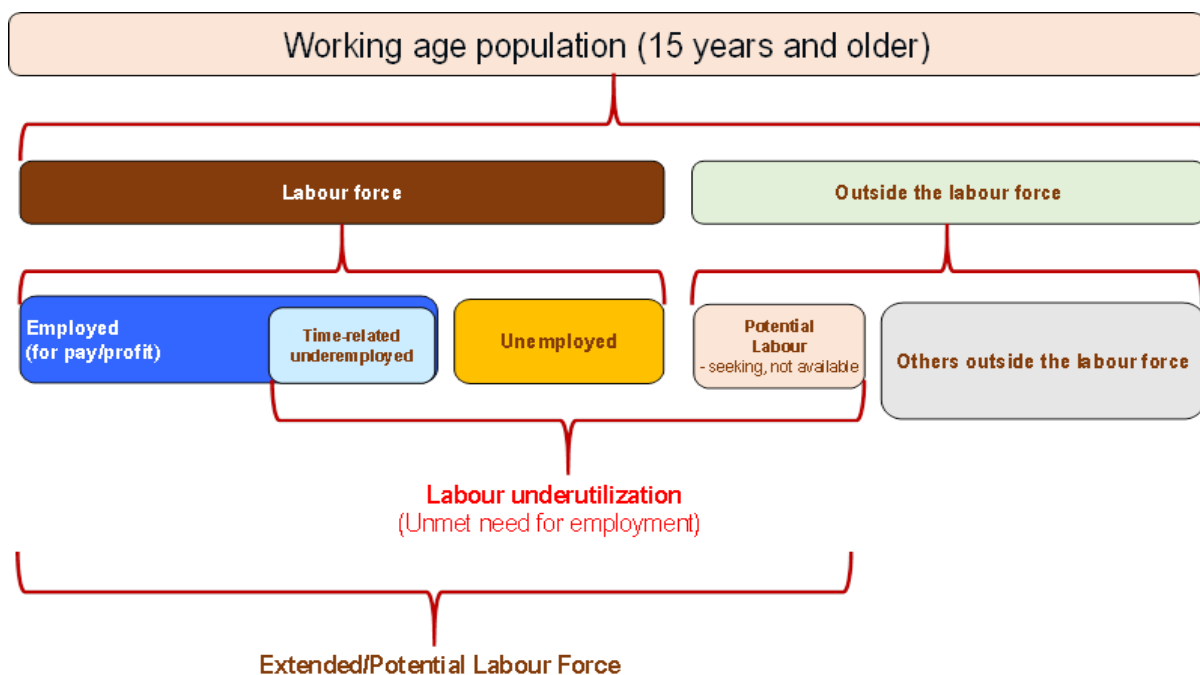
Working age population (15 years and older)

Labour force

Outside the labour force

Employed (for pay/profit)

Time-related underemployed

Unemployed

Potential Labour
- seeking, not available

Others outside the labour force

Labour underutilization
(Unmet need for employment)

Extended/Potential Labour Force